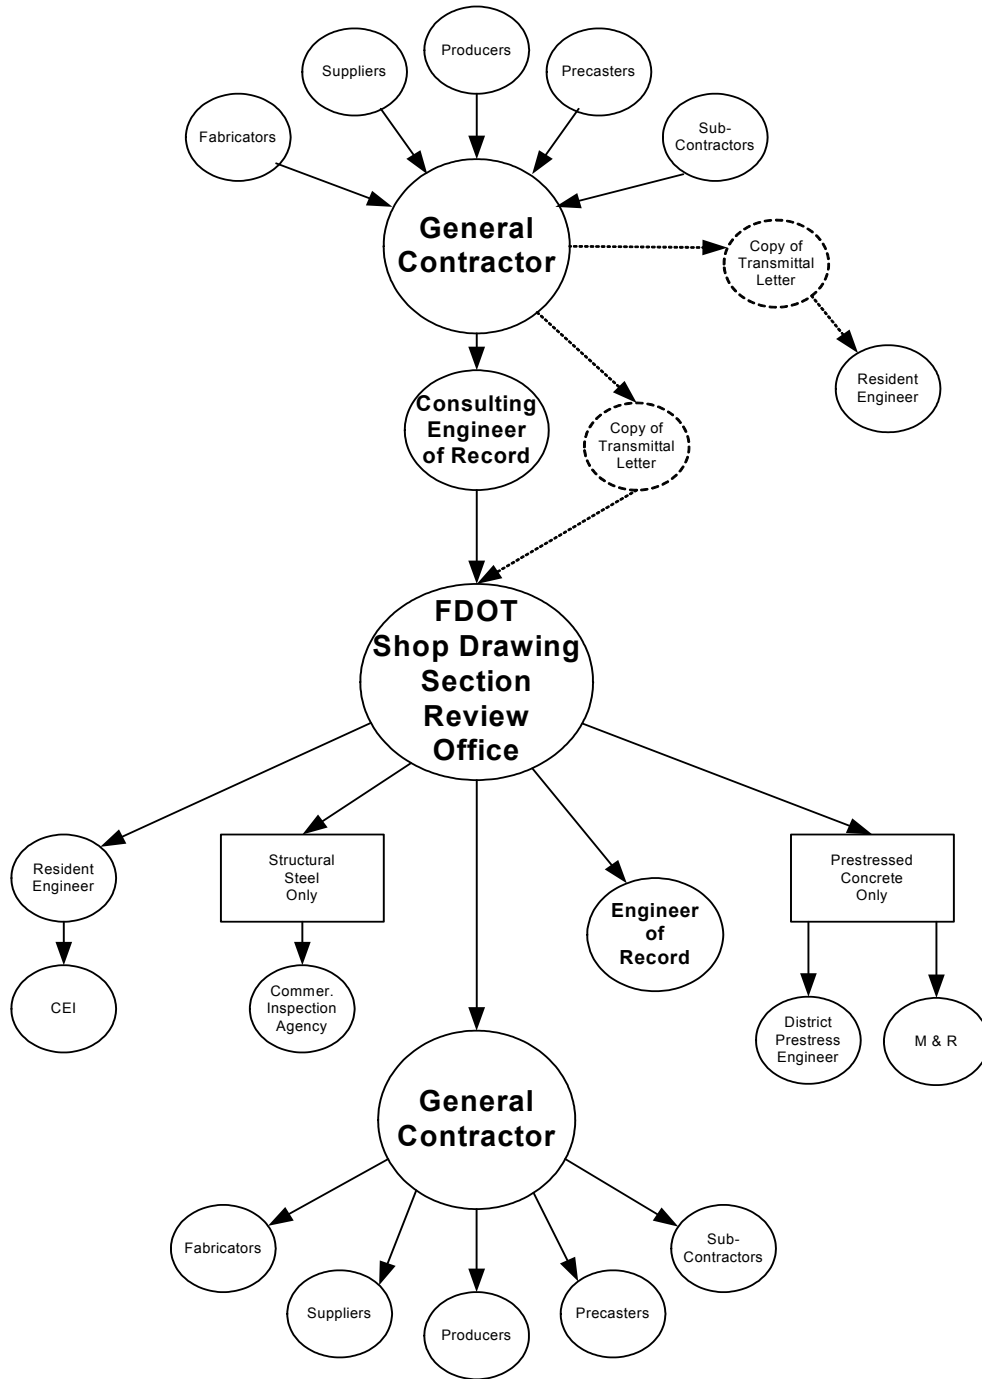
Suppliers

Producers

Precasters

Fabricators

Sub-Contractors

General Contractor

Copy of Transmittal Letter

Resident Engineer

Consulting Engineer of Record

Copy of Transmittal Letter

FDOT Shop Drawing Section Review Office

Resident Engineer

Structural Steel Only

Engineer of Record

Prestressed Concrete Only

CEI

Commer. Inspection Agency

District Prestress Engineer

M & R

General Contractor

Fabricators

Sub-Contractors

Suppliers

Producers

Precasters